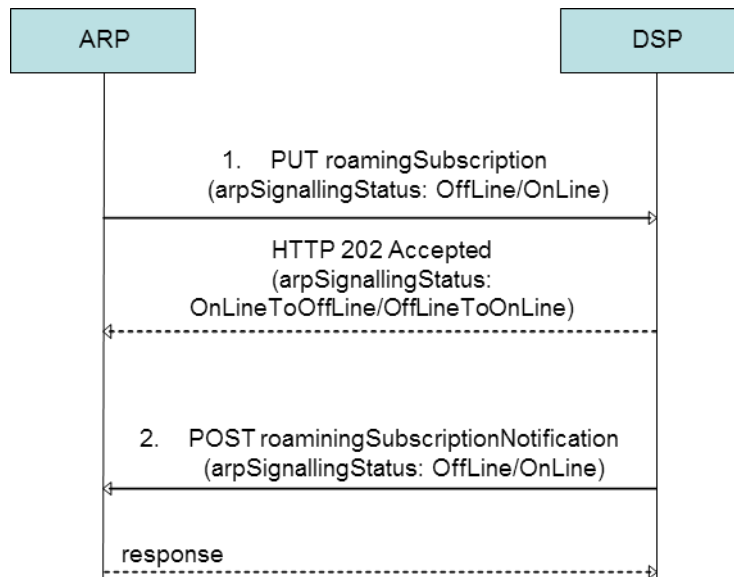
ARP

DSP

1. PUT roamingSubscription (arpSignallingStatus: OffLine/OnLine)

HTTP 202 Accepted (arpSignallingStatus: OnLineToOffLine/OffLineToOnLine)

2. POST roaminingSubscriptionNotification (arpSignallingStatus: OffLine/OnLine)

response